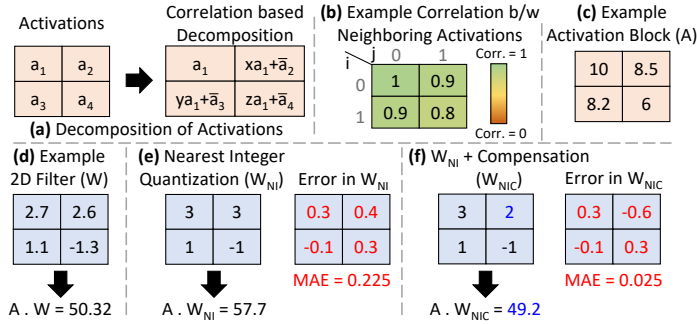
Activations

| $a_1$ | $a_2$ |
|---|---|
| $a_3$ | $a_4$ |

Correlation based Decomposition

| $a_1$ | $xa_1+\bar{a}_2$ |
|---|---|
| $ya_1+\bar{a}_3$ | $za_1+\bar{a}_4$ |

(a) Decomposition of Activations

(b) Example Correlation b/w Neighboring Activations

| i \ j | 0 | 1 |
|---|---|---|
| 0 | 1 | 0.9 |
| 1 | 0.9 | 0.8 |

Corr. = 1

Corr. = 0

(c) Example Activation Block (A)

| 10 | 8.5 |
|---|---|
| 8.2 | 6 |

(d) Example 2D Filter (W)

| 2.7 | 2.6 |
|---|---|
| 1.1 | -1.3 |

A . W = 50.32

(e) Nearest Integer Quantization ($W_{NI}$)

| 3 | 3 |
|---|---|
| 1 | -1 |

A . $W_{NI}$ = 57.7

Error in $W_{NI}$

| 0.3 | 0.4 |
|---|---|
| -0.1 | 0.3 |

MAE = 0.225

(f) $W_{NI}$ + Compensation ($W_{NIC}$)

| 3 | 2 |
|---|---|
| 1 | -1 |

A . $W_{NIC}$ = 49.2

Error in $W_{NIC}$

| 0.3 | -0.6 |
|---|---|
| -0.1 | 0.3 |

MAE = 0.025